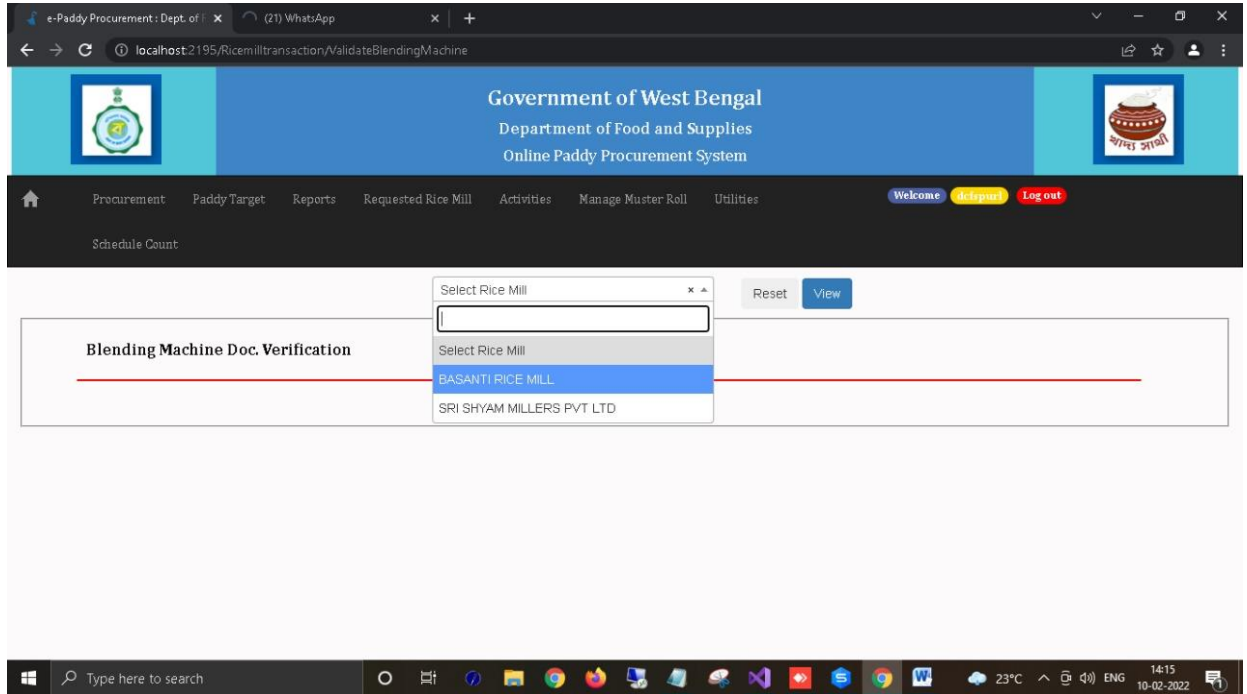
e-Paddy Procurement : Dept. of F ×
(21) WhatsApp ×
+

localhost:2195/Ricemilltransaction/ValidateBlendingMachine

Government of West Bengal
Department of Food and Supplies
Online Paddy Procurement System

খাদ্য সাথী

Procurement Paddy Target Reports Requested Rice Mill Activities Manage Muster Roll Utilities
Welcome dcfspuri Log out
Schedule Count

Select Rice Mill × ▲
Reset View

Blending Machine Doc. Verification

Select Rice Mill
BASANTI RICE MILL
SRI SHYAM MILLERS PVT LTD

Type here to search
23°C ENG 14:15 10-02-2022